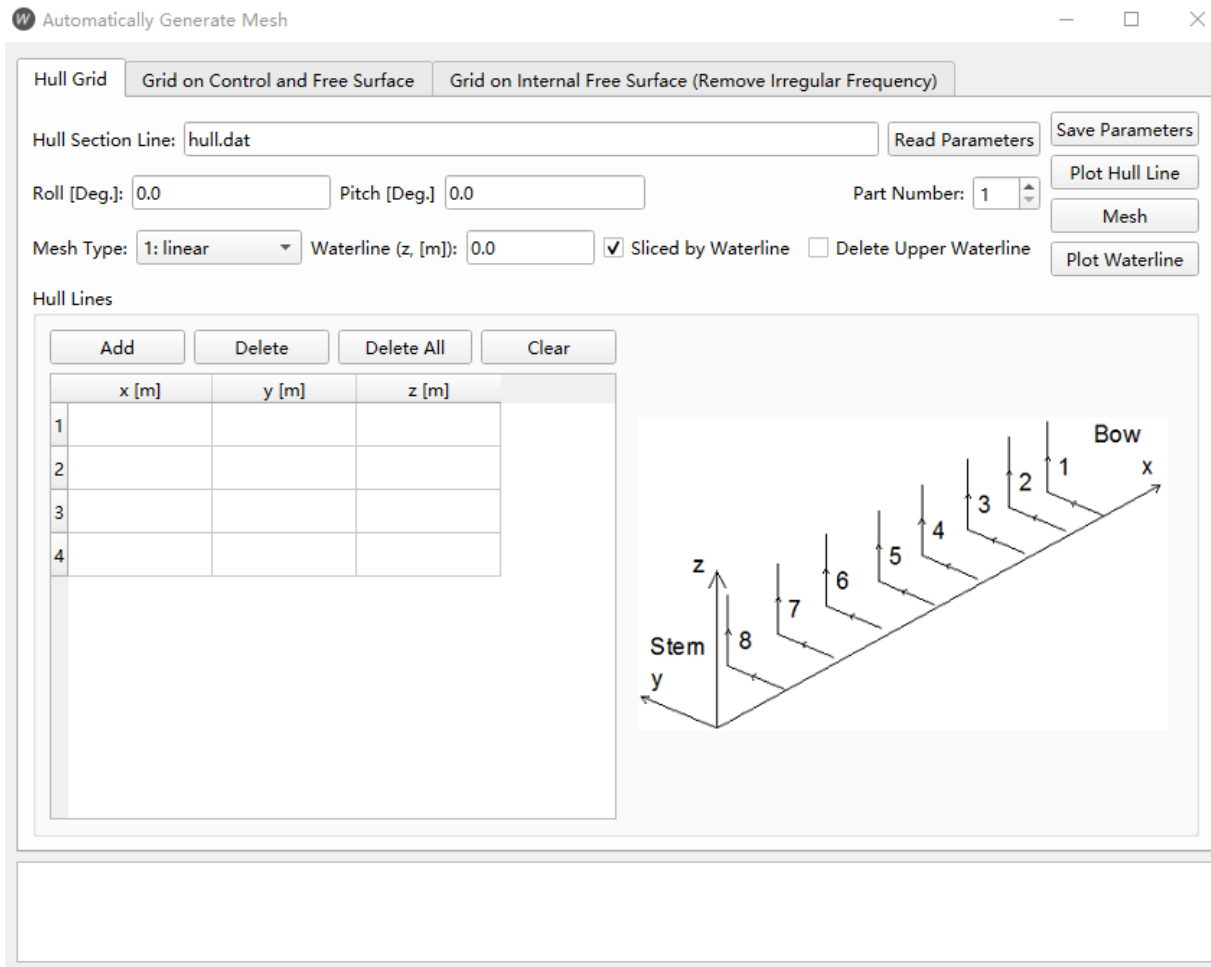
Automatically Generate Mesh

Hull Grid | Grid on Control and Free Surface | Grid on Internal Free Surface (Remove Irregular Frequency)

Hull Section Line: hull.dat
Read Parameters
Save Parameters
Plot Hull Line
Roll [Deg.]: 0.0
Pitch [Deg.] 0.0
Part Number: 1
Mesh
Mesh Type: 1: linear
Waterline (z, [m]): 0.0
Sliced by Waterline
Delete Upper Waterline
Plot Waterline

Hull Lines

Add
Delete
Delete All
Clear

| | x [m] | y [m] | z [m] |
|---|---|---|---|
| 1 | | | |
| 2 | | | |
| 3 | | | |
| 4 | | | |

Bow
x
1
2
3
4
5
6
7
8
z
Stem
y